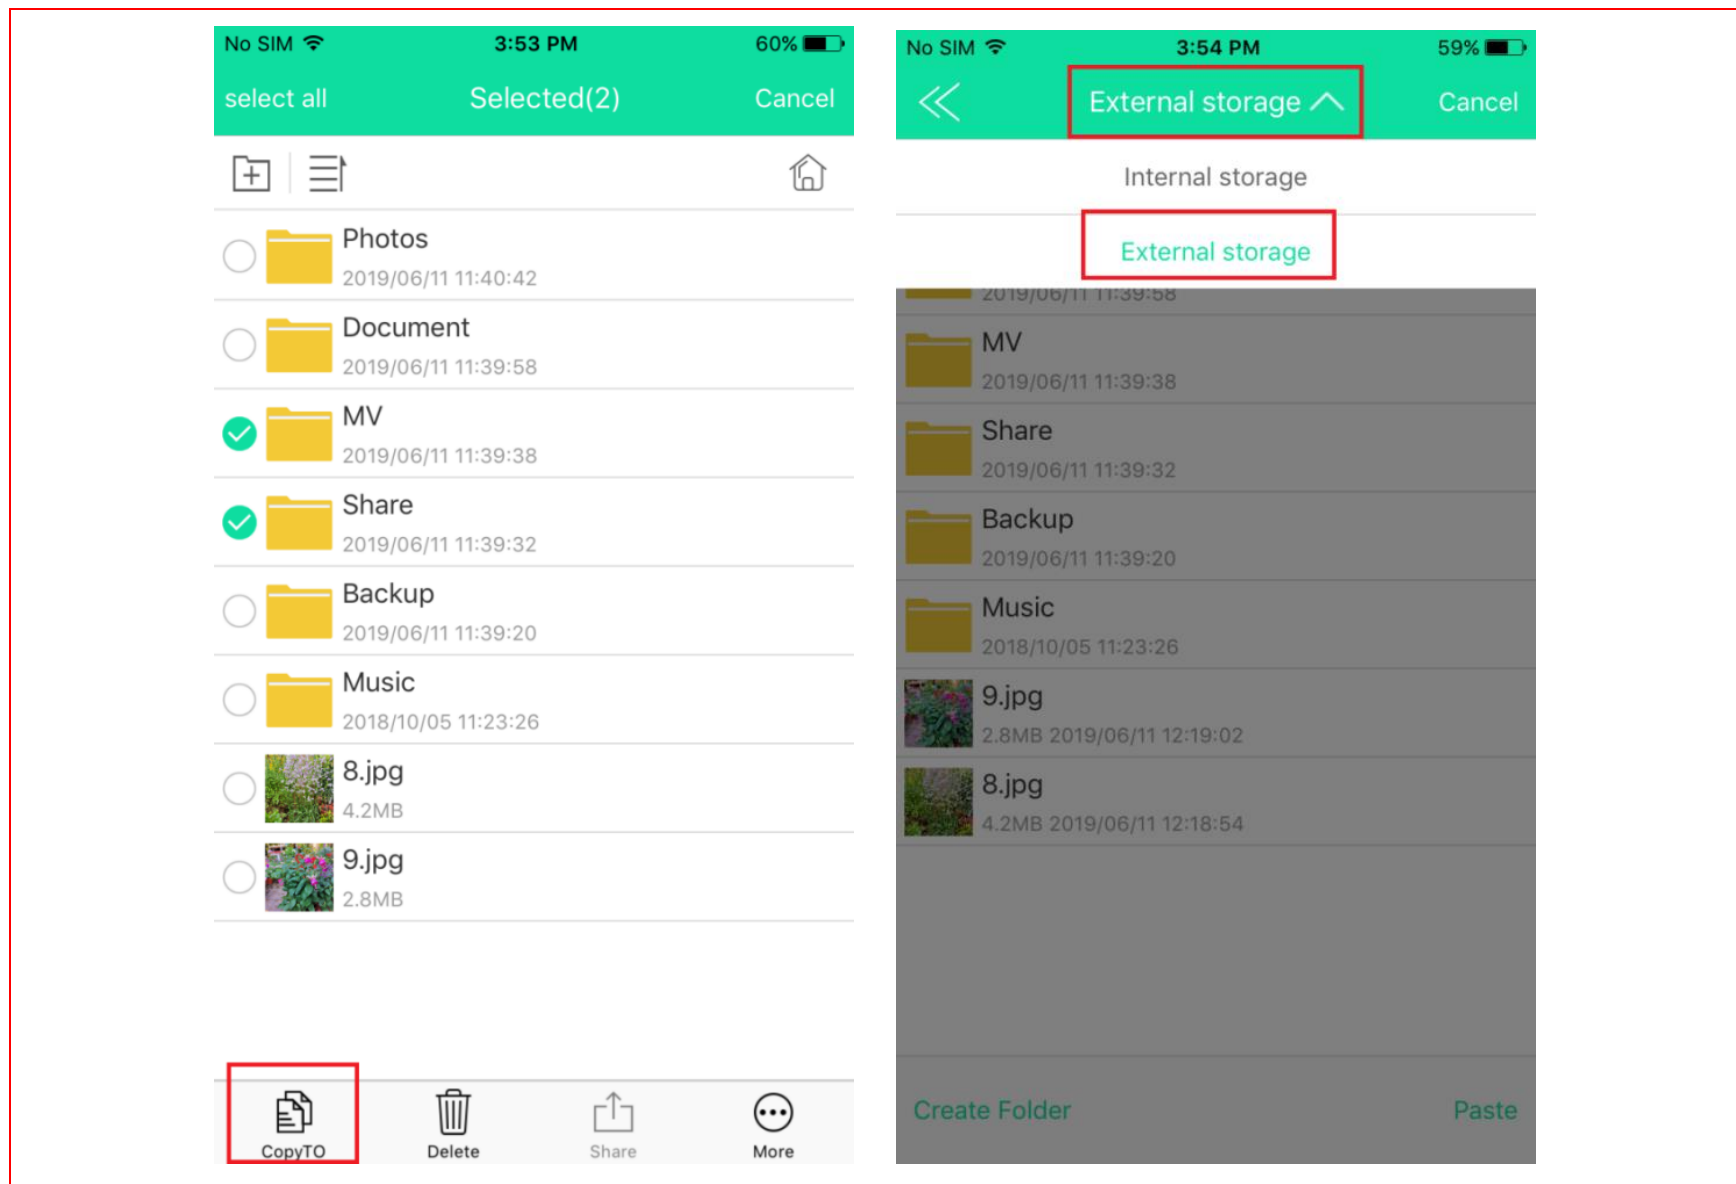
No SIM 3:53 PM 60%

select all Selected(2) Cancel

Photos
2019/06/11 11:40:42

Document
2019/06/11 11:39:58

MV
2019/06/11 11:39:38

Share
2019/06/11 11:39:32

Backup
2019/06/11 11:39:20

Music
2018/10/05 11:23:26

8.jpg
4.2MB

9.jpg
2.8MB

CopyTO Delete Share More

No SIM 3:54 PM 59%

External storage Cancel

Internal storage

External storage

2019/06/11 11:39:58

MV
2019/06/11 11:39:38

Share
2019/06/11 11:39:32

Backup
2019/06/11 11:39:20

Music
2018/10/05 11:23:26

9.jpg
2.8MB 2019/06/11 12:19:02

8.jpg
4.2MB 2019/06/11 12:18:54

Create Folder Paste